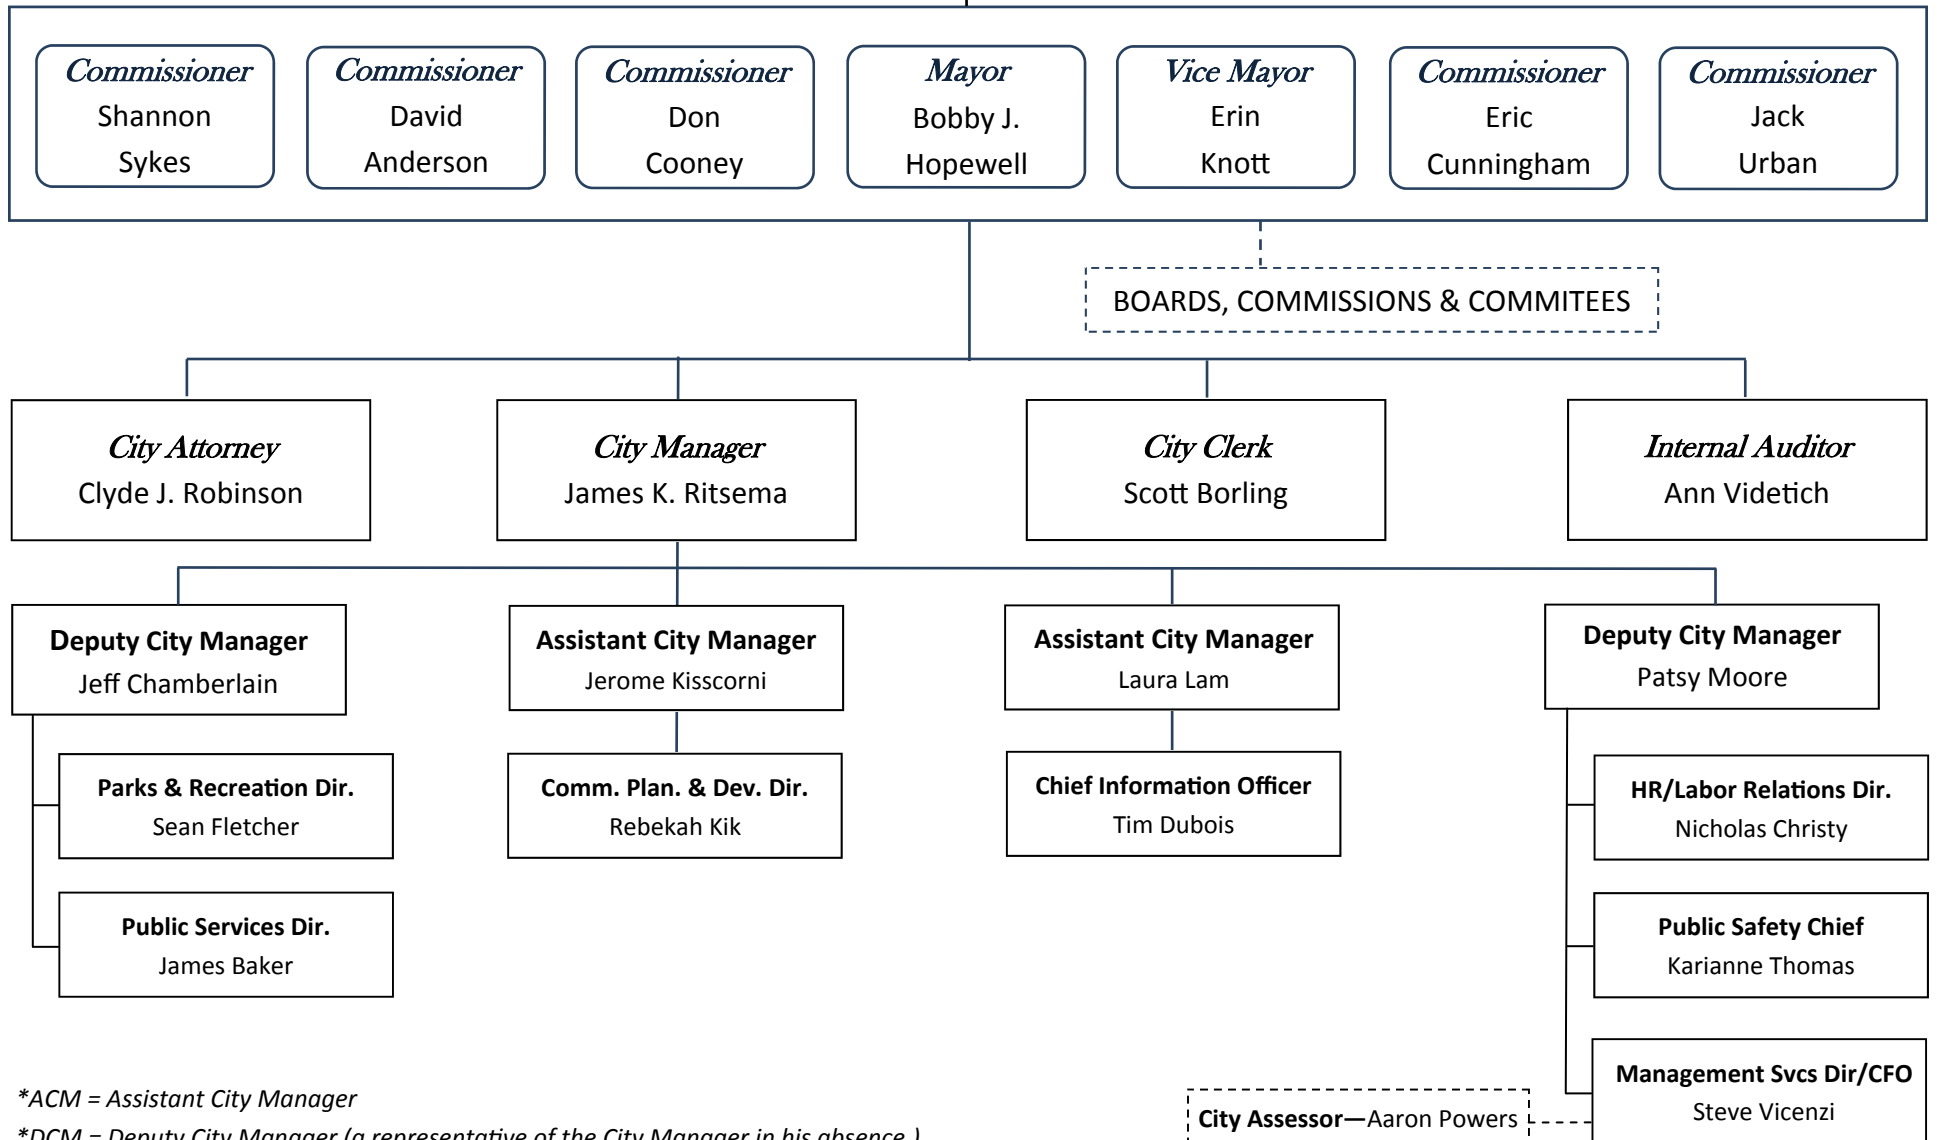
Commissioner
Shannon Sykes

Commissioner
David Anderson

Commissioner
Don Cooney

Mayor
Bobby J. Hopewell

Vice Mayor
Erin Knott

Commissioner
Eric Cunningham

Commissioner
Jack Urban

BOARDS, COMMISSIONS & COMMITEES

City Attorney
Clyde J. Robinson

City Manager
James K. Ritsema

City Clerk
Scott Borling

Internal Auditor
Ann Videtich

Deputy City Manager
Jeff Chamberlain

Assistant City Manager
Jerome Kisscorni

Assistant City Manager
Laura Lam

Deputy City Manager
Patsy Moore

Parks & Recreation Dir.
Sean Fletcher

Comm. Plan. & Dev. Dir.
Rebekah Kik

Chief Information Officer
Tim Dubois

HR/Labor Relations Dir.
Nicholas Christy

Public Services Dir.
James Baker

Public Safety Chief
Karianne Thomas

Management Svcs Dir/CFO
Steve Vicenzi

City Assessor—Aaron Powers

*ACM = Assistant City Manager
*DCM = Deputy City Manager (a representative of the City Manager in his absence.)